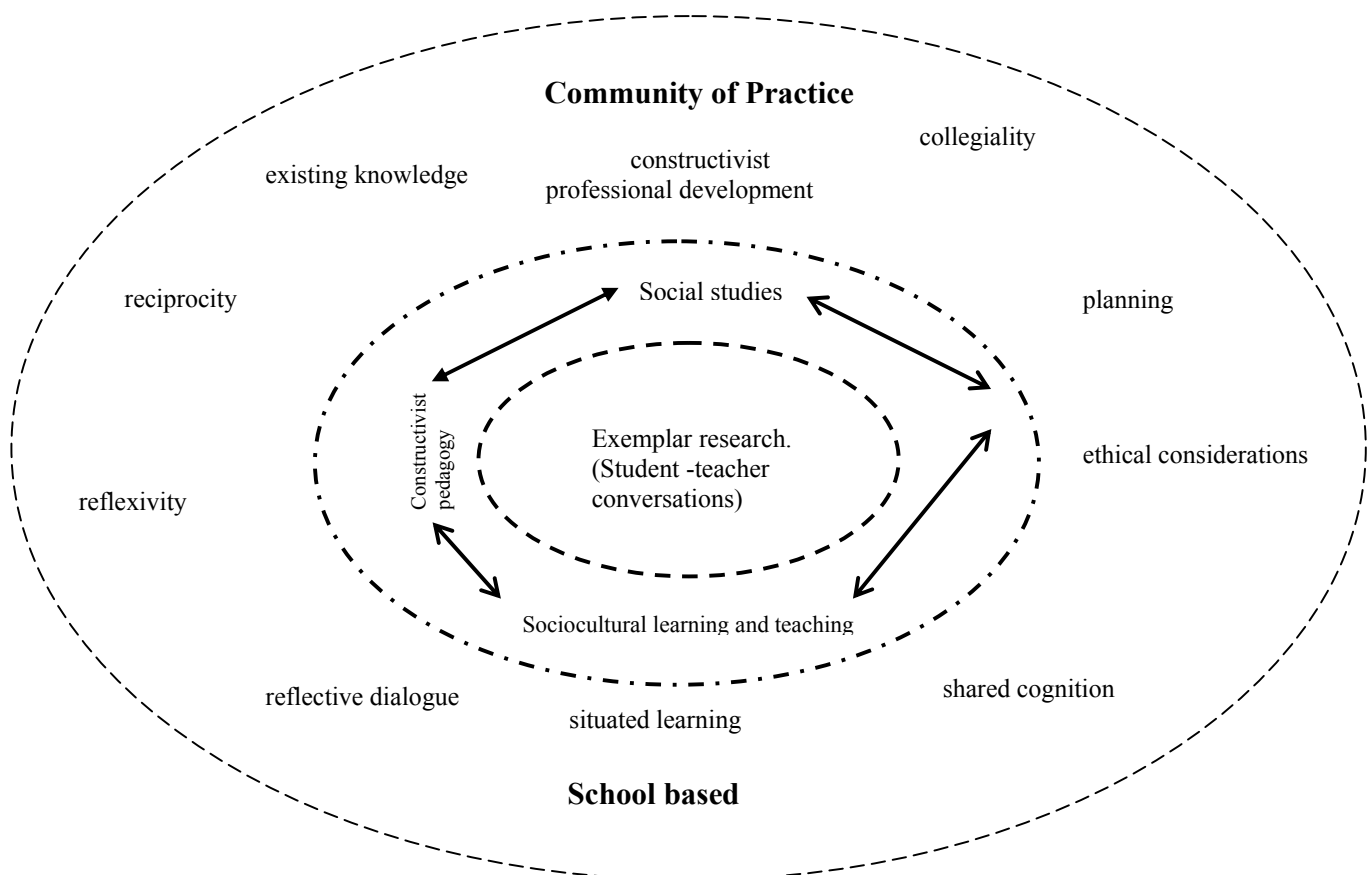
Community of Practice

collegiality

existing knowledge

constructivist professional development

reciprocity

Social studies

planning

Constructivist pedagogy

Exemplar research. (Student -teacher conversations)

ethical considerations

reflexivity

Sociocultural learning and teaching

reflective dialogue

shared cognition

situated learning

School based